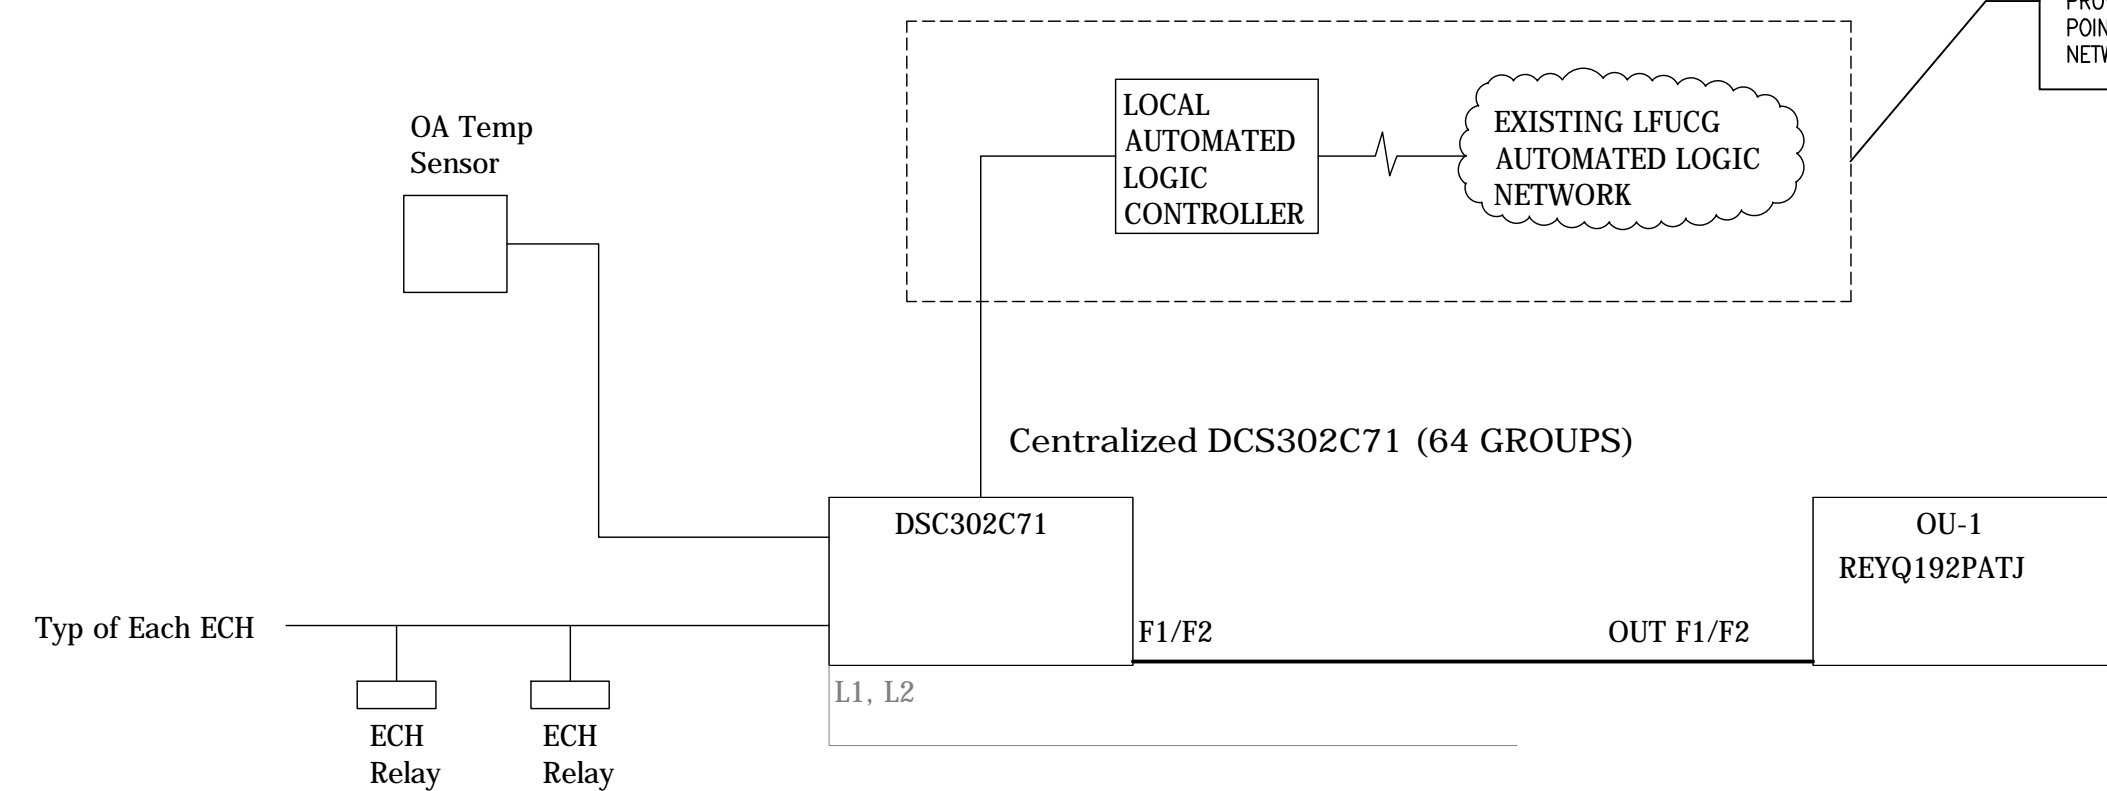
PRO
POIN
NETW

OA Temp
Sensor

LOCAL
AUTOMATED
LOGIC
CONTROLLER

EXISTING LFUCG
AUTOMATED LOGIC
NETWORK

Centralized DCS302C71 (64 GROUPS)

DSC302C71

OU-1
REYQ192PATJ

Typ of Each ECH

F1/F2

OUT F1/F2

L1, L2

ECH
Relay

ECH
Relay